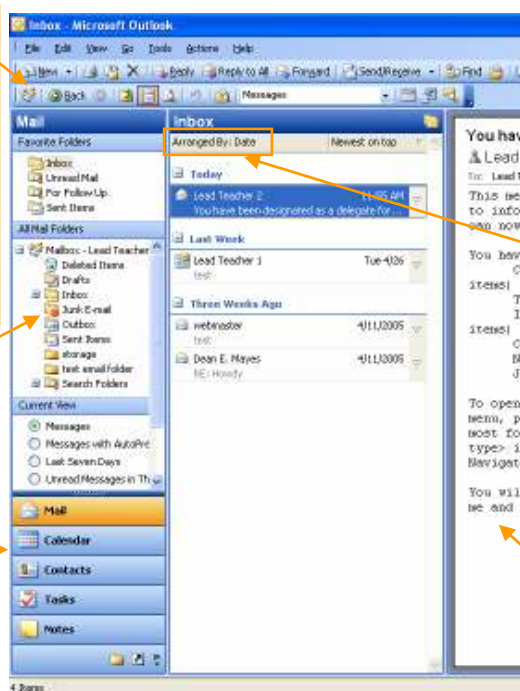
Inbox - Microsoft Outlook

File Edit View Go Tools Actions Help

New Reply Reply to All Forward Send/Receive Find

Back Messages

Mail

Favorite Folders

Inbox
Unread Mail
For Follow Up
Sent Items

All Mail Folders

Mailbox - Lead Teacher
Deleted Items
Drafts
Inbox
Junk E-mail
Outbox
Sent Items
storage
test email folder
Search Folders

Current View

Messages
Messages with AutoPre
Last Seven Days
Unread Messages in Th

Mail
Calendar
Contacts
Tasks
Notes

Inbox

Arranged By: Date Newest on top

Today

Lead Teacher 2 11:45 AM
You have been designated as a delegate for ...

Last Week

Lead Teacher 1 Tue 4/26
test

Three Weeks Ago

webmaster 4/11/2005
test

Dean E. Mayes 4/11/2005
RE: Howdy

You hav
Lead
To: Lead T

This me
to info
can now

You hav
C
items|
T
I
items|
C
N
J

To open
menu, p
most fo
type> i
Navigat

You wil
me and

4 Items